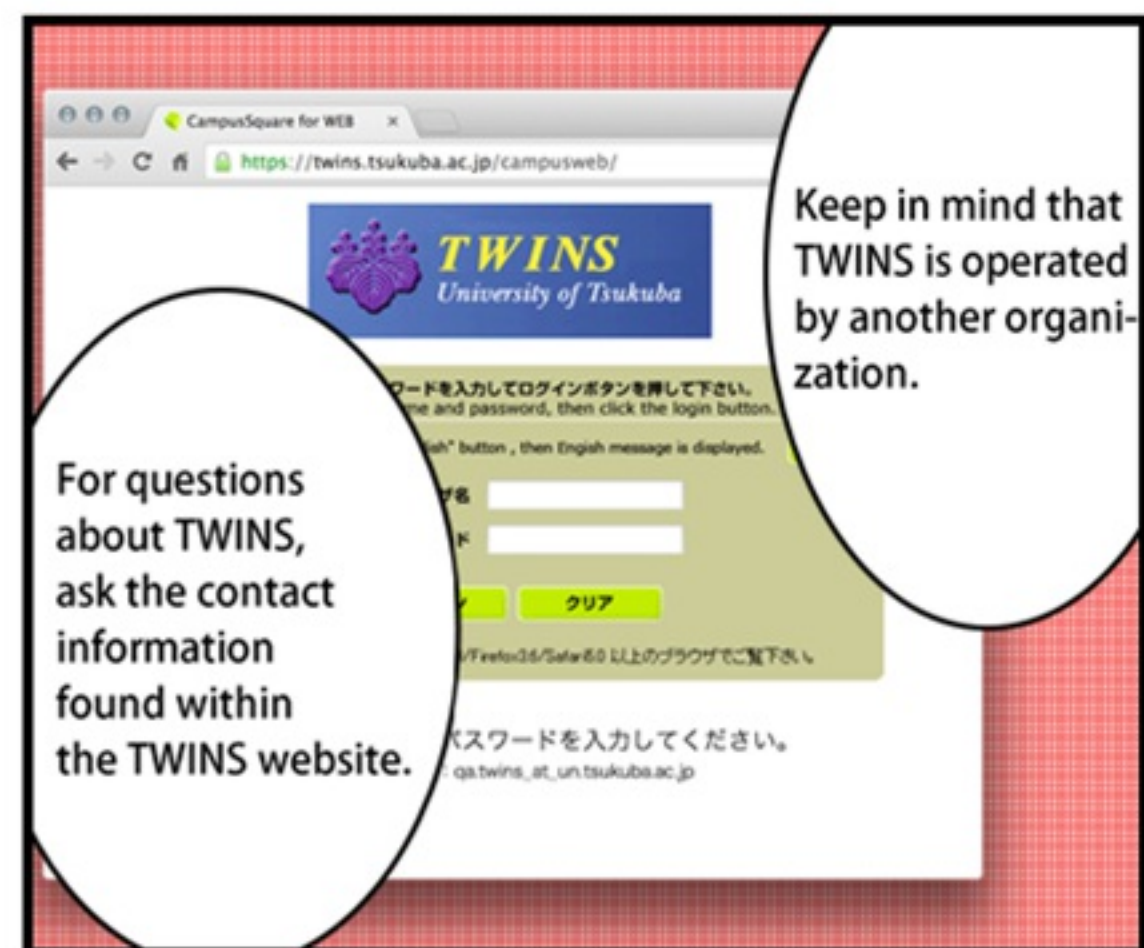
CampusSquare for WEB ×

https://twins.tsukuba.ac.jp/campusweb/

TWINS
University of Tsukuba

ワードを入力してログインボタンを押して下さい。
me and password, then click the login button.

lish" button , then Engish message is displayed.

ザ名

ド

クリア

/Firefox3.6/Safari5.0 以上のブラウザでご覧下さい。

パスワードを入力してください。
: qa.twins_at_un.tsukuba.ac.jp

Keep in mind that TWINS is operated by another organization.

For questions about TWINS, ask the contact information found within the TWINS website.